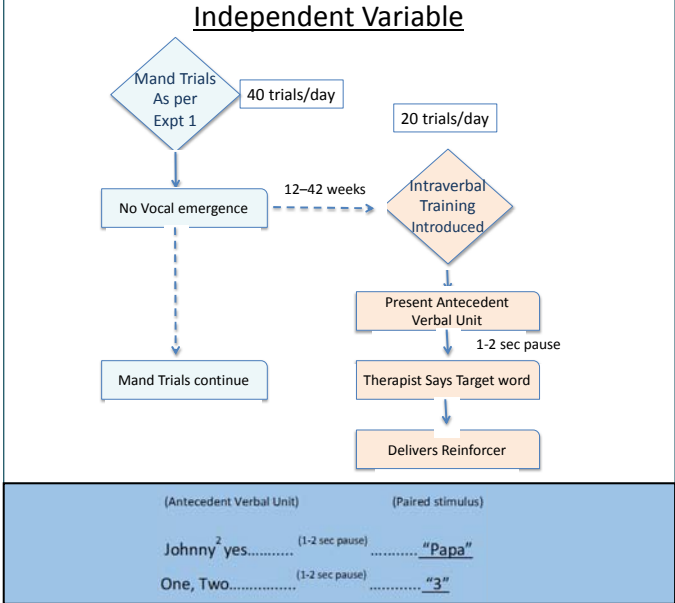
Independent Variable

Mand Trials As per Expt 1

40 trials/day

20 trials/day

No Vocal emergence

12–42 weeks

Intraverbal Training Introduced

Present Antecedent Verbal Unit

1-2 sec pause

Mand Trials continue

Therapist Says Target word

Delivers Reinforcer

(Antecedent Verbal Unit) (Paired stimulus)

Johnny$^2$yes………. (1-2 sec pause) ……….."Papa"

One, Two…………… (1-2 sec pause) …………"3"